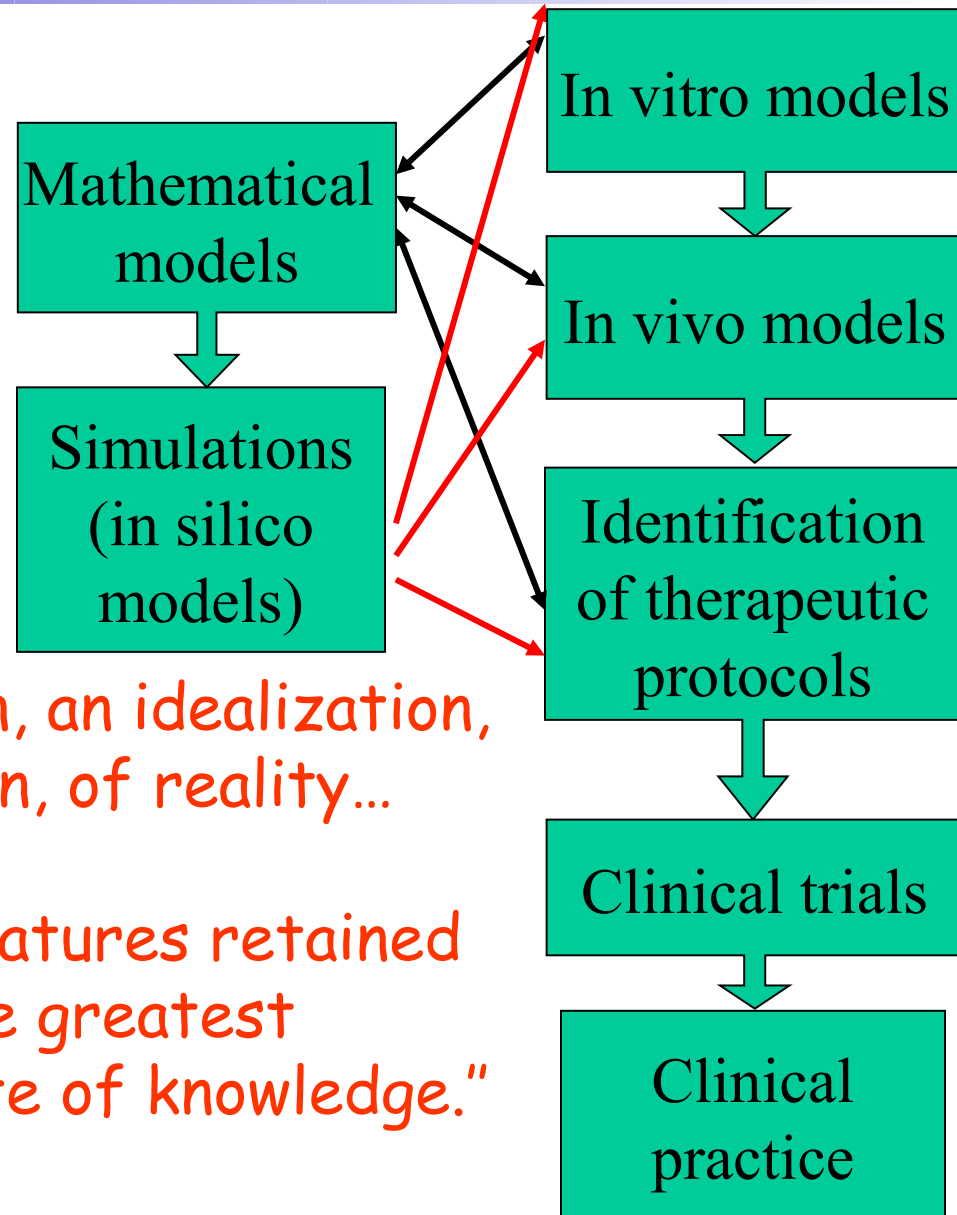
Mathematical models

Simulations (in silico models)

In vitro models

In vivo models

Identification of therapeutic protocols

Clinical trials

Clinical practice

n, an idealization,
n, of reality…

atures retained
e greatest
re of knowledge."